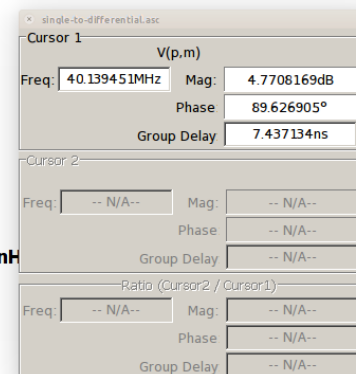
× single-to-differential.asc

Cursor 1

V(p,m)

Freq: 40.139451MHz

Mag: 4.7708169dB

Phase 89.626905°

Group Delay 7.437134ns

Cursor 2

Freq: -- N/A--

Mag: -- N/A--

Phase -- N/A--

Group Delay -- N/A--

nH

Ratio (Cursor2 / Cursor1)

Freq: -- N/A--

Mag: -- N/A--

Phase -- N/A--

Group Delay -- N/A--